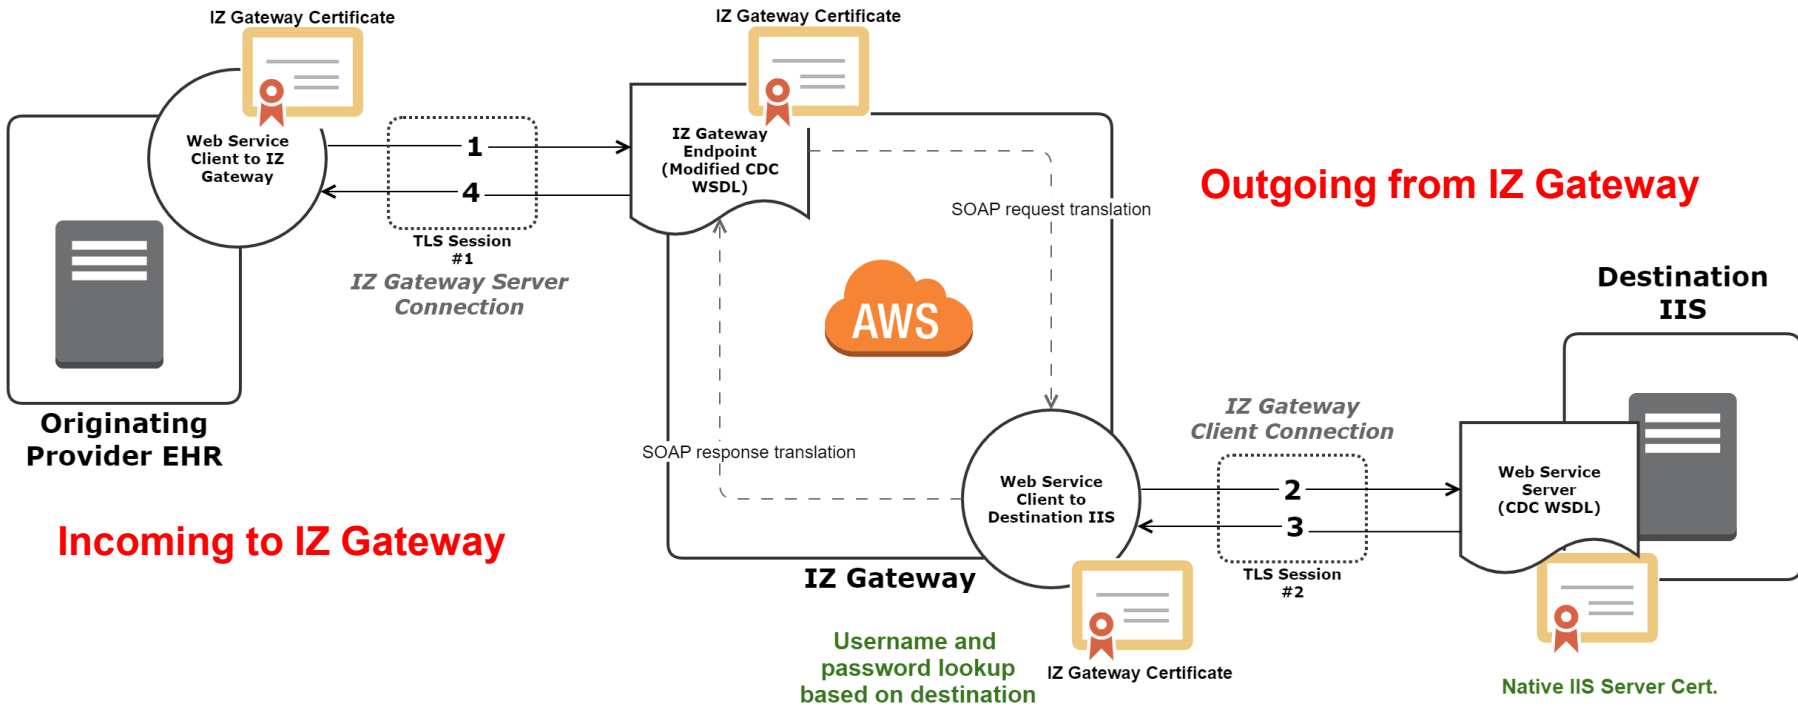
IZ Gateway Certificate

Web Service Client to IZ Gateway

1

4

TLS Session #1

IZ Gateway Server Connection

Originating Provider EHR

Incoming to IZ Gateway

IZ Gateway Certificate

IZ Gateway Endpoint (Modified CDC WSDL)

SOAP request translation

AWS

SOAP response translation

Outgoing from IZ Gateway

Destination IIS

IZ Gateway Client Connection

Web Service Client to Destination IIS

2

3

TLS Session #2

Web Service Server (CDC WSDL)

IZ Gateway

Username and password lookup based on destination

IZ Gateway Certificate

Native IIS Server Cert.